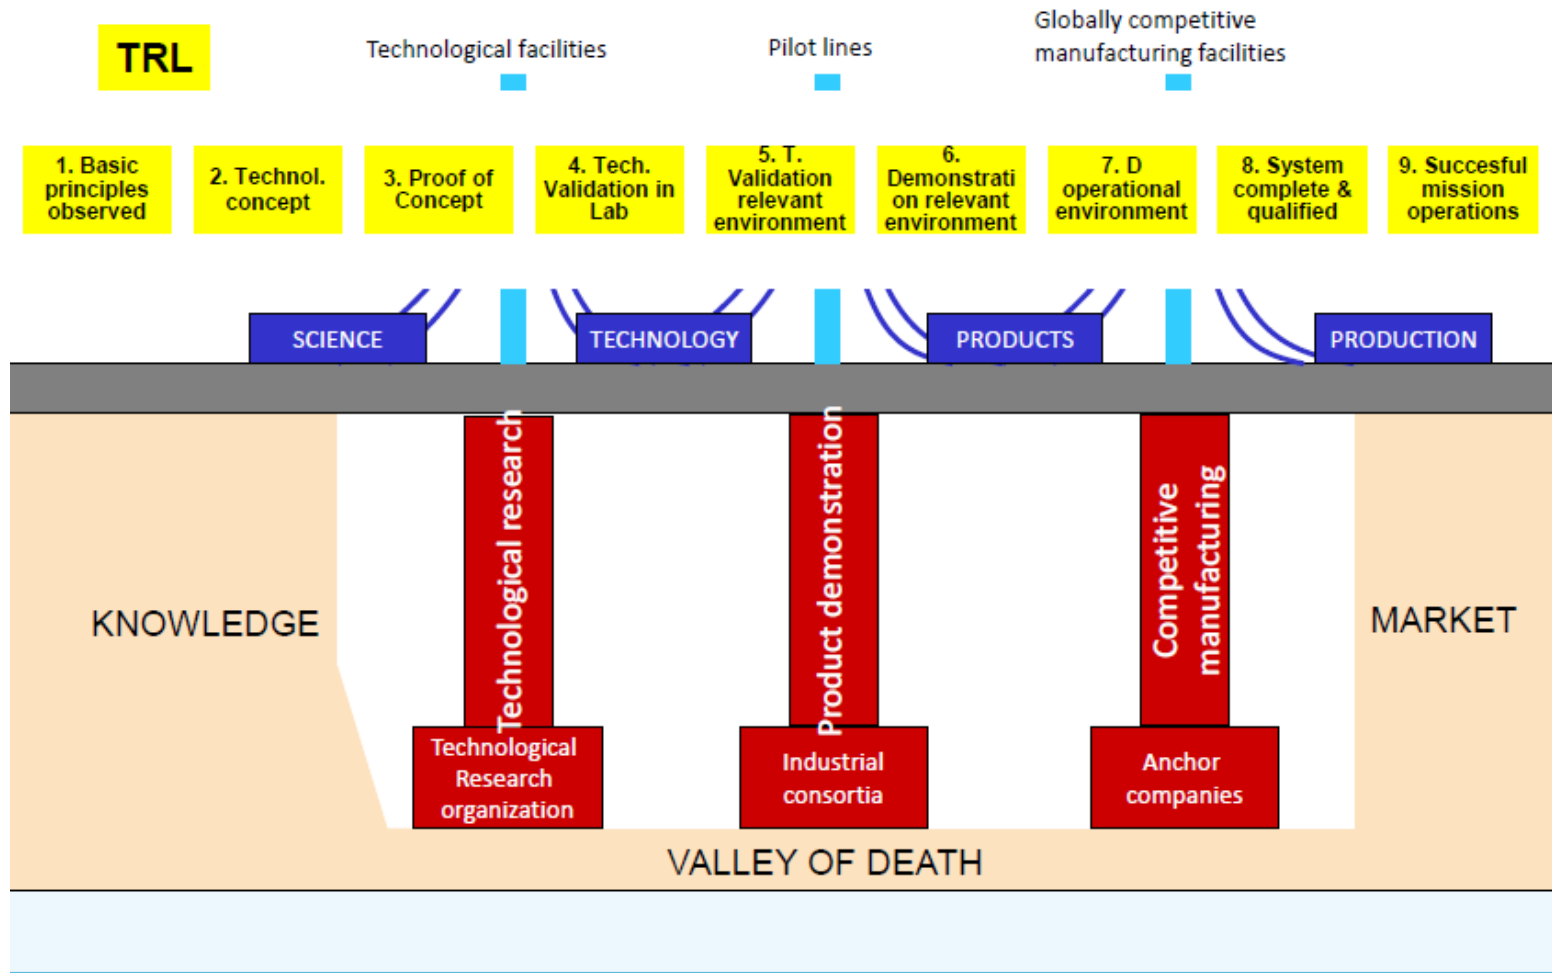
TRL

Technological facilities

Pilot lines

Globally competitive manufacturing facilities

1. Basic principles observed

2. Technol. concept

3. Proof of Concept

4. Tech. Validation in Lab

5. T. Validation relevant environment

6. Demonstrati on relevant environment

7. D operational environment

8. System complete & qualified

9. Succesful mission operations

SCIENCE

TECHNOLOGY

PRODUCTS

PRODUCTION

KNOWLEDGE

Technological research

Product demonstration

Competitive manufacturing

MARKET

Technological Research organization

Industrial consortia

Anchor companies

VALLEY OF DEATH